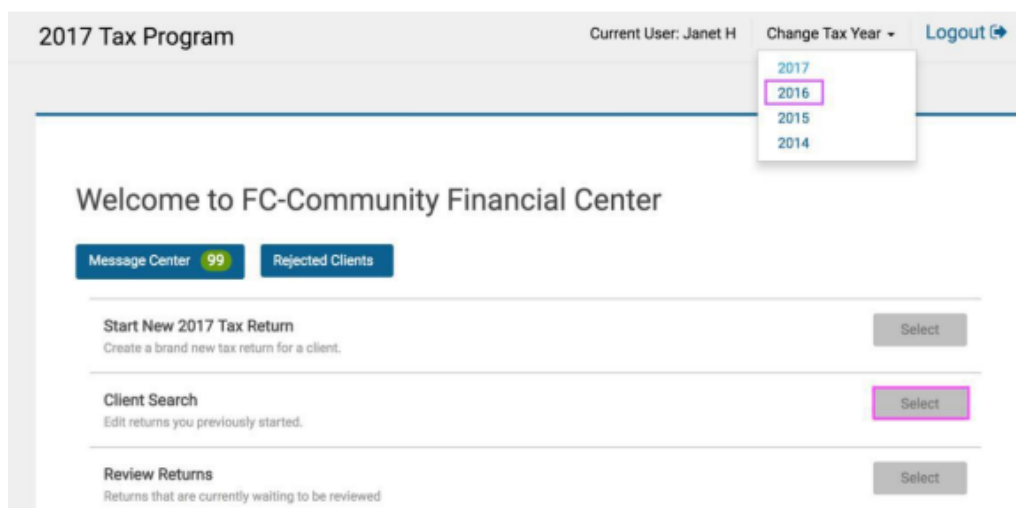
2017 Tax Program

Current User: Janet H

Change Tax Year

Logout

2017
2016
2015
2014

Welcome to FC-Community Financial Center

Message Center 99

Rejected Clients

Start New 2017 Tax Return
Create a brand new tax return for a client.

Select

Client Search
Edit returns you previously started.

Select

Review Returns
Returns that are currently waiting to be reviewed

Select